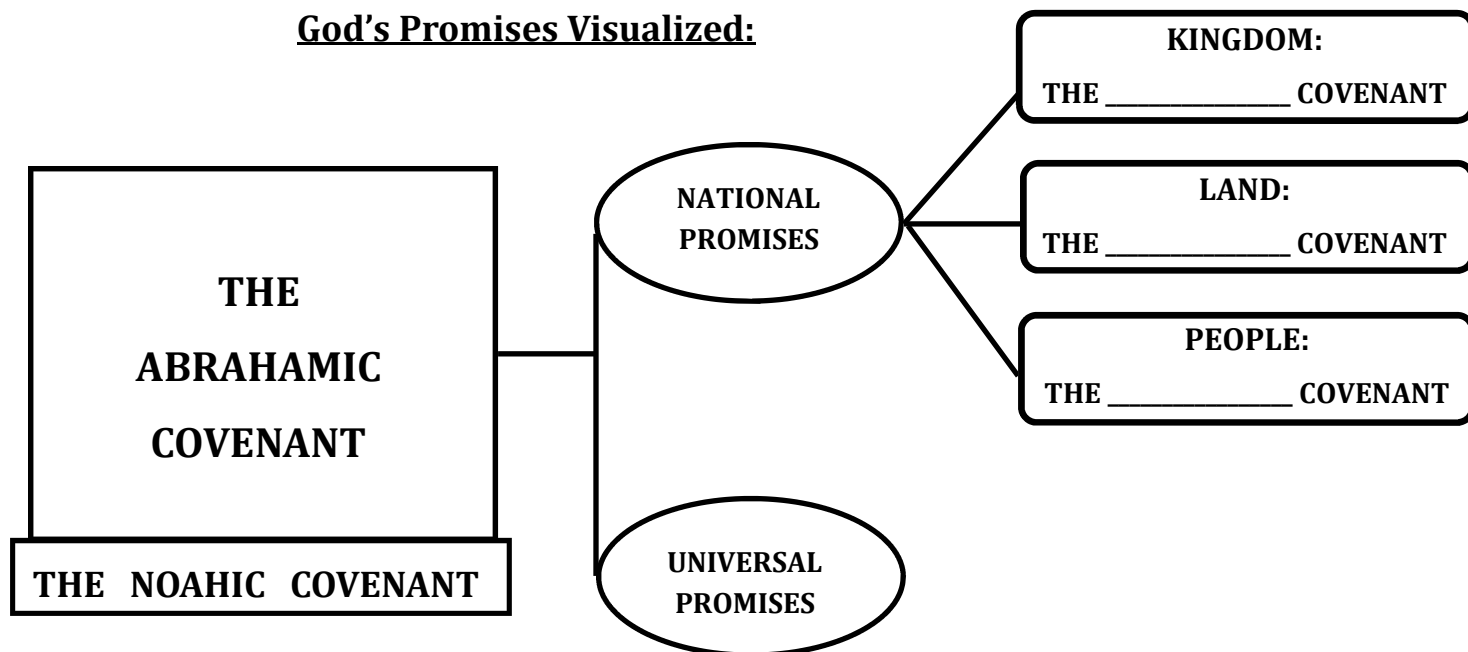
God’s Promises Visualized:

THE ABRAHAMIC COVENANT

THE NOAHIC COVENANT

NATIONAL PROMISES

UNIVERSAL PROMISES

KINGDOM:
THE ________________ COVENANT

LAND:
THE ________________ COVENANT

PEOPLE:
THE ________________ COVENANT